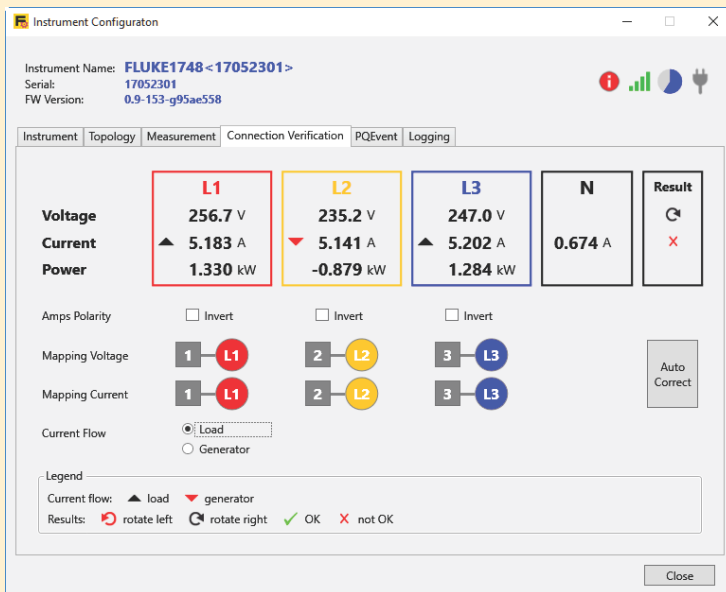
Instrument Configuraton

Instrument Name: FLUKE1748<17052301>
Serial: 17052301
FW Version: 0.9-153-g95ae558

Instrument | Topology | Measurement | Connection Verification | PQEvent | Logging

| | L1 | L2 | L3 | N | Result |
|---|---|---|---|---|---|
| Voltage | 256.7 V | 235.2 V | 247.0 V | | |
| Current | 5.183 A | 5.141 A | 5.202 A | 0.674 A | × |
| Power | 1.330 kW | -0.879 kW | 1.284 kW | | |

Amps Polarity Invert Invert Invert

Mapping Voltage 1 L1 2 L2 3 L3

Mapping Current 1 L1 2 L2 3 L3

Auto Correct

Current Flow Load Generator

Legend
Current flow: load generator
Results: rotate left rotate right ✓ OK × not OK

Close